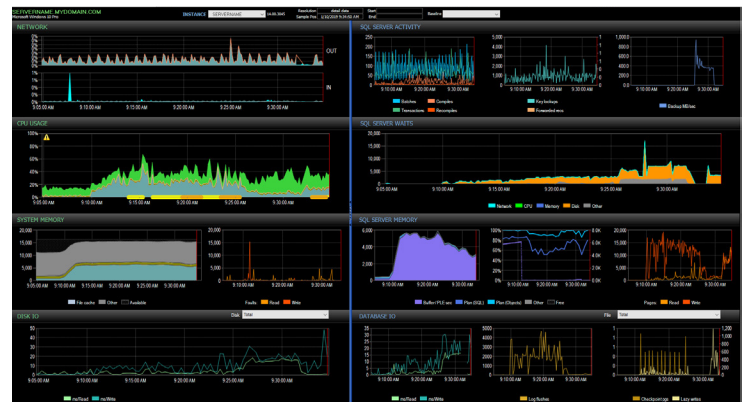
SERVERNAME.MYDOMAIN.COM
Microsoft Windows 10 Pro

INSTANCE SERVERNAME

NETWORK
OUT
IN
9:05:00 AM 9:10:00 AM 9:15:00 AM 9:20:00 AM 9:25:00 AM 9:30:00 AM

SQL SERVER ACTIVITY
9:10:00 AM 9:20:00 AM 9:30:00 AM
Batches Compiles Transactions Recompiles
Key lookups Forwarded recs
Backup MB/sec

CPU USAGE
100%
80%
60%
40%
20%
9:05:00 AM 9:10:00 AM 9:15:00 AM 9:20:00 AM 9:25:00 AM 9:30:00 AM

SQL SERVER WAITS
20,000
15,000
10,000
5,000
9:05:00 AM 9:10:00 AM 9:15:00 AM 9:20:00 AM 9:25:00 AM 9:30:00 AM
Network CPU Memory Disk Other

SYSTEM MEMORY
20,000
15,000
10,000
5,000
9:05:00 AM 9:10:00 AM 9:15:00 AM 9:20:00 AM 9:25:00 AM 9:30:00 AM
File cache Other Available
20,000
15,000
10,000
5,000
9:30:00 AM
Faults Read Write

SQL SERVER MEMORY
6,000
4,000
2,000
9:10:00 AM 9:20:00 AM 9:30:00 AM
Buffer/PLE sec Plan (SQL) Plan (Objects) Other Free
100%
80%
60%
40%
20%
9:10:00 AM 9:20:00 AM 9:30:00 AM
20,000
15,000
10,000
5,000
9:10:00 AM 9:20:00 AM 9:30:00 AM
Pages Read Write

DISK IO
Disk Total
50
40
30
20
10
9:05:00 AM 9:10:00 AM 9:15:00 AM 9:20:00 AM 9:25:00 AM 9:30:00 AM
ms/Read ms/Write

DATABASE IO
File Total
50
40
30
20
10
9:10:00 AM 9:20:00 AM 9:30:00 AM
ms/Read ms/Write
5000
4000
3000
2000
1000
9:10:00 AM 9:20:00 AM 9:30:00 AM
Log/bytes
9:10:00 AM 9:20:00 AM 9:30:00 AM
Checkpoint pgs Lazy writes